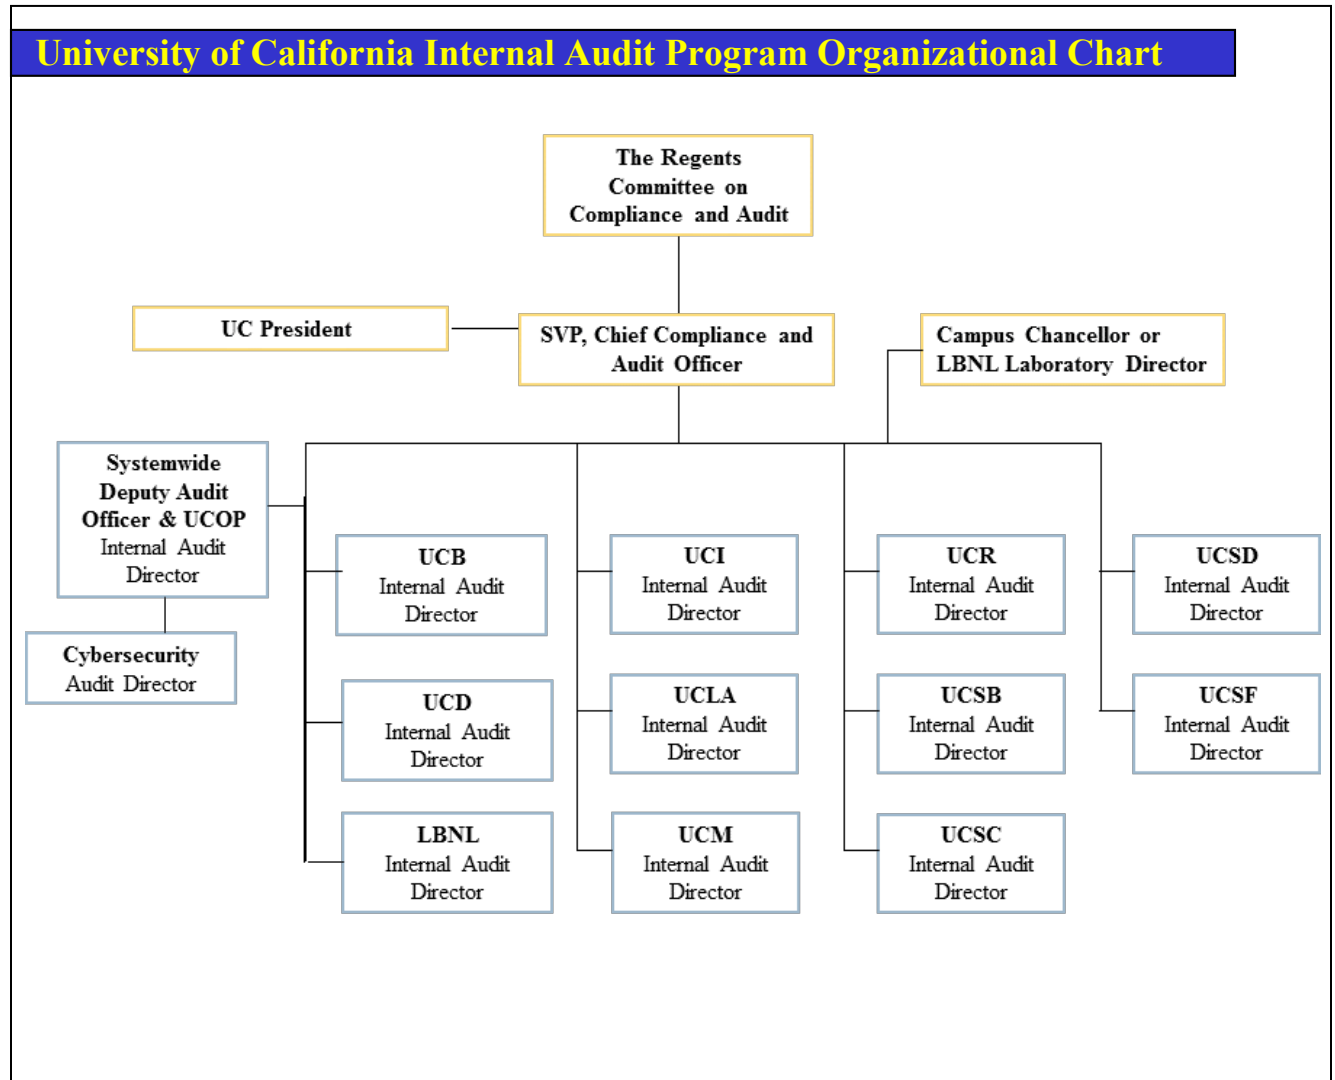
University of California Internal Audit Program Organizational Chart

The Regents
Committee on
Compliance and Audit

UC President

SVP, Chief Compliance and Audit Officer

Campus Chancellor or LBNL Laboratory Director

Systemwide Deputy Audit Officer & UCOP Internal Audit Director

Cybersecurity Audit Director

UCB Internal Audit Director

UCD Internal Audit Director

LBNL Internal Audit Director

UCI Internal Audit Director

UCLA Internal Audit Director

UCM Internal Audit Director

UCR Internal Audit Director

UCSB Internal Audit Director

UCSC Internal Audit Director

UCSD Internal Audit Director

UCSF Internal Audit Director